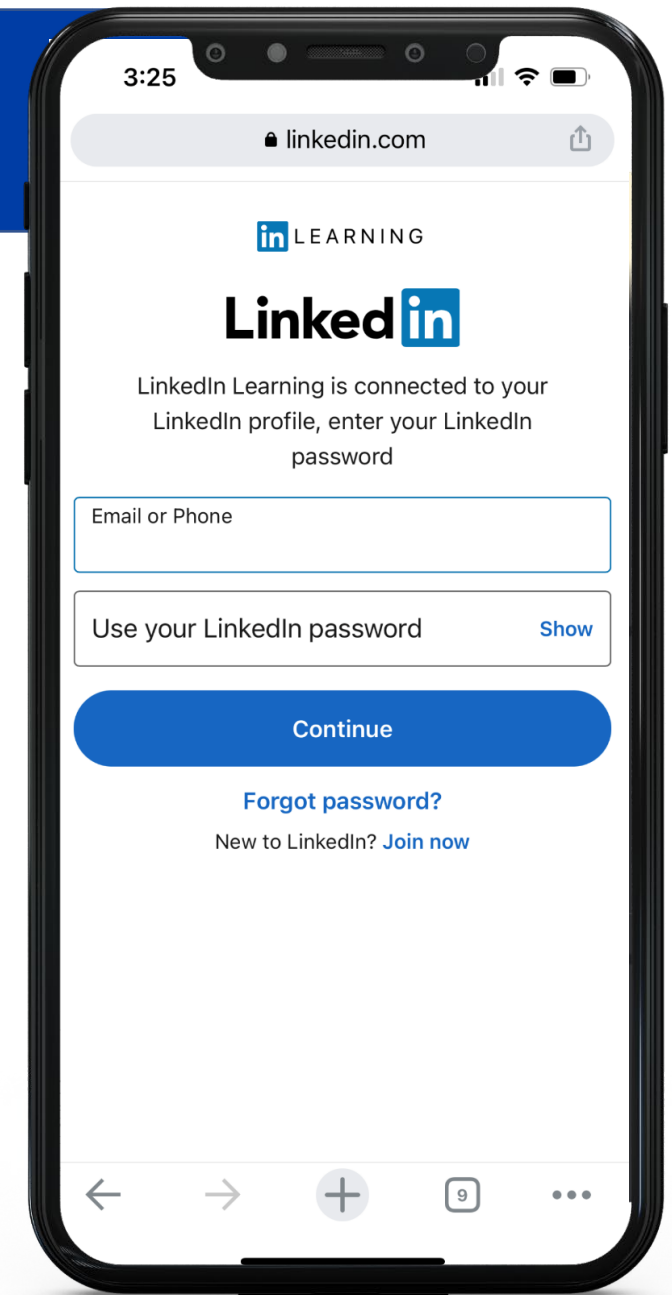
3:25

linkedin.com

in LEARNING

Linked in

LinkedIn Learning is connected to your LinkedIn profile, enter your LinkedIn password

Email or Phone

Use your LinkedIn password Show

Continue

Forgot password?

New to LinkedIn? Join now

9